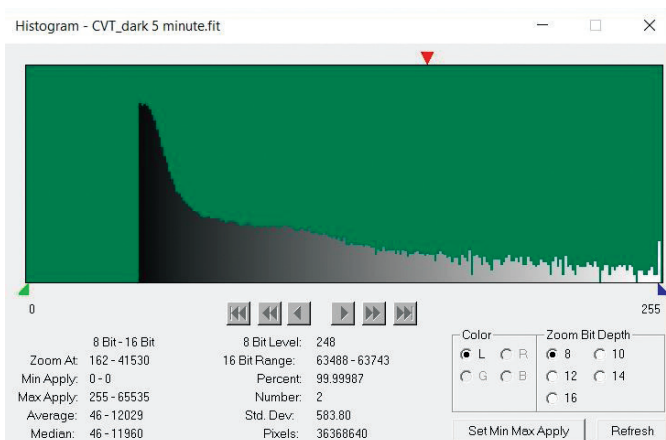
Histogram - CVT_dark 5 minute.fit

0

255

8 Bit - 16 Bit
Zoom At: 162 - 41530
Min Apply: 0 - 0
Max Apply: 255 - 65535
Average: 46 - 12029
Median: 46 - 11960

8 Bit Level: 248
16 Bit Range: 63488 - 63743
Percent: 99.99987
Number: 2
Std. Dev: 583.80
Pixels: 36368640

Color
L R
G B

Zoom Bit Depth
8 10
12 14
16

Set Min Max Apply

Refresh